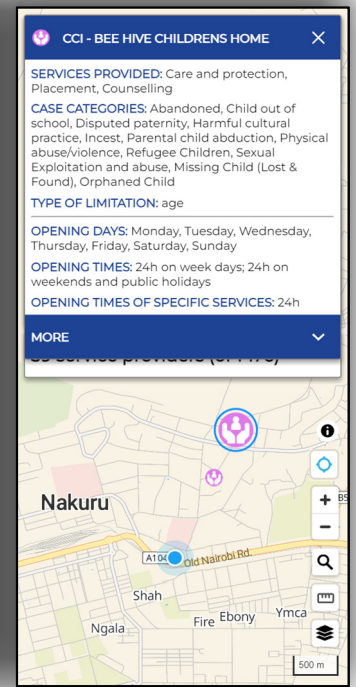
CCI - BEE HIVE CHILDRENS HOME

SERVICES PROVIDED: Care and protection, Placement, Counselling

CASE CATEGORIES: Abandoned, Child out of school, Disputed paternity, Harmful cultural practice, Incest, Parental child abduction, Physical abuse/violence, Refugee Children, Sexual Exploitation and abuse, Missing Child (Lost & Found), Orphaned Child

TYPE OF LIMITATION: age

OPENING DAYS: Monday, Tuesday, Wednesday, Thursday, Friday, Saturday, Sunday

OPENING TIMES: 24h on week days; 24h on weekends and public holidays

OPENING TIMES OF SPECIFIC SERVICES: 24h

MORE

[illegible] service providers ([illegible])

Nakuru

A104 Old Nairobi Rd.

B5

Shah

Ngala

Fire

Ebony

Ymca

500 m